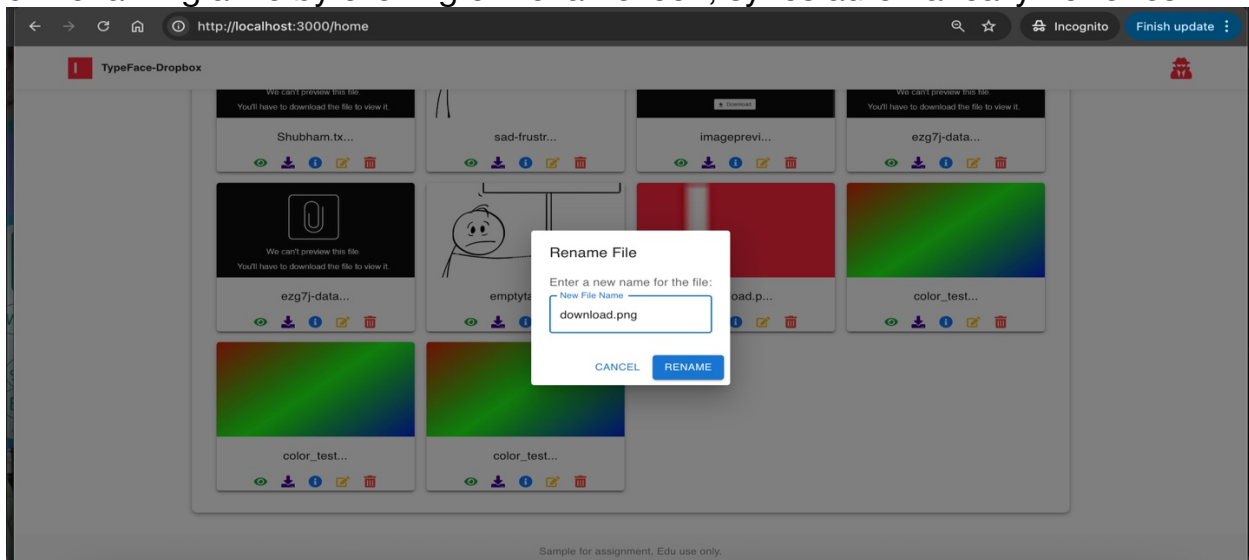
http://localhost:3000/home

Incognito

Finish update

TypeFace-Dropbox

We can't preview this file
You'll have to download the file to view it.

Shubham.tx...

sad-frustr...

Download

imageprevi...

We can't preview this file
You'll have to download the file to view it.

ezg7j-data...

We can't preview this file
You'll have to download the file to view it.

ezg7j-data...

emptyta

oad.p...

color_test...

Rename File

Enter a new name for the file:

New File Name

download.png

CANCEL

RENAME

color_test...

color_test...

Sample for assignment, Edu use only.